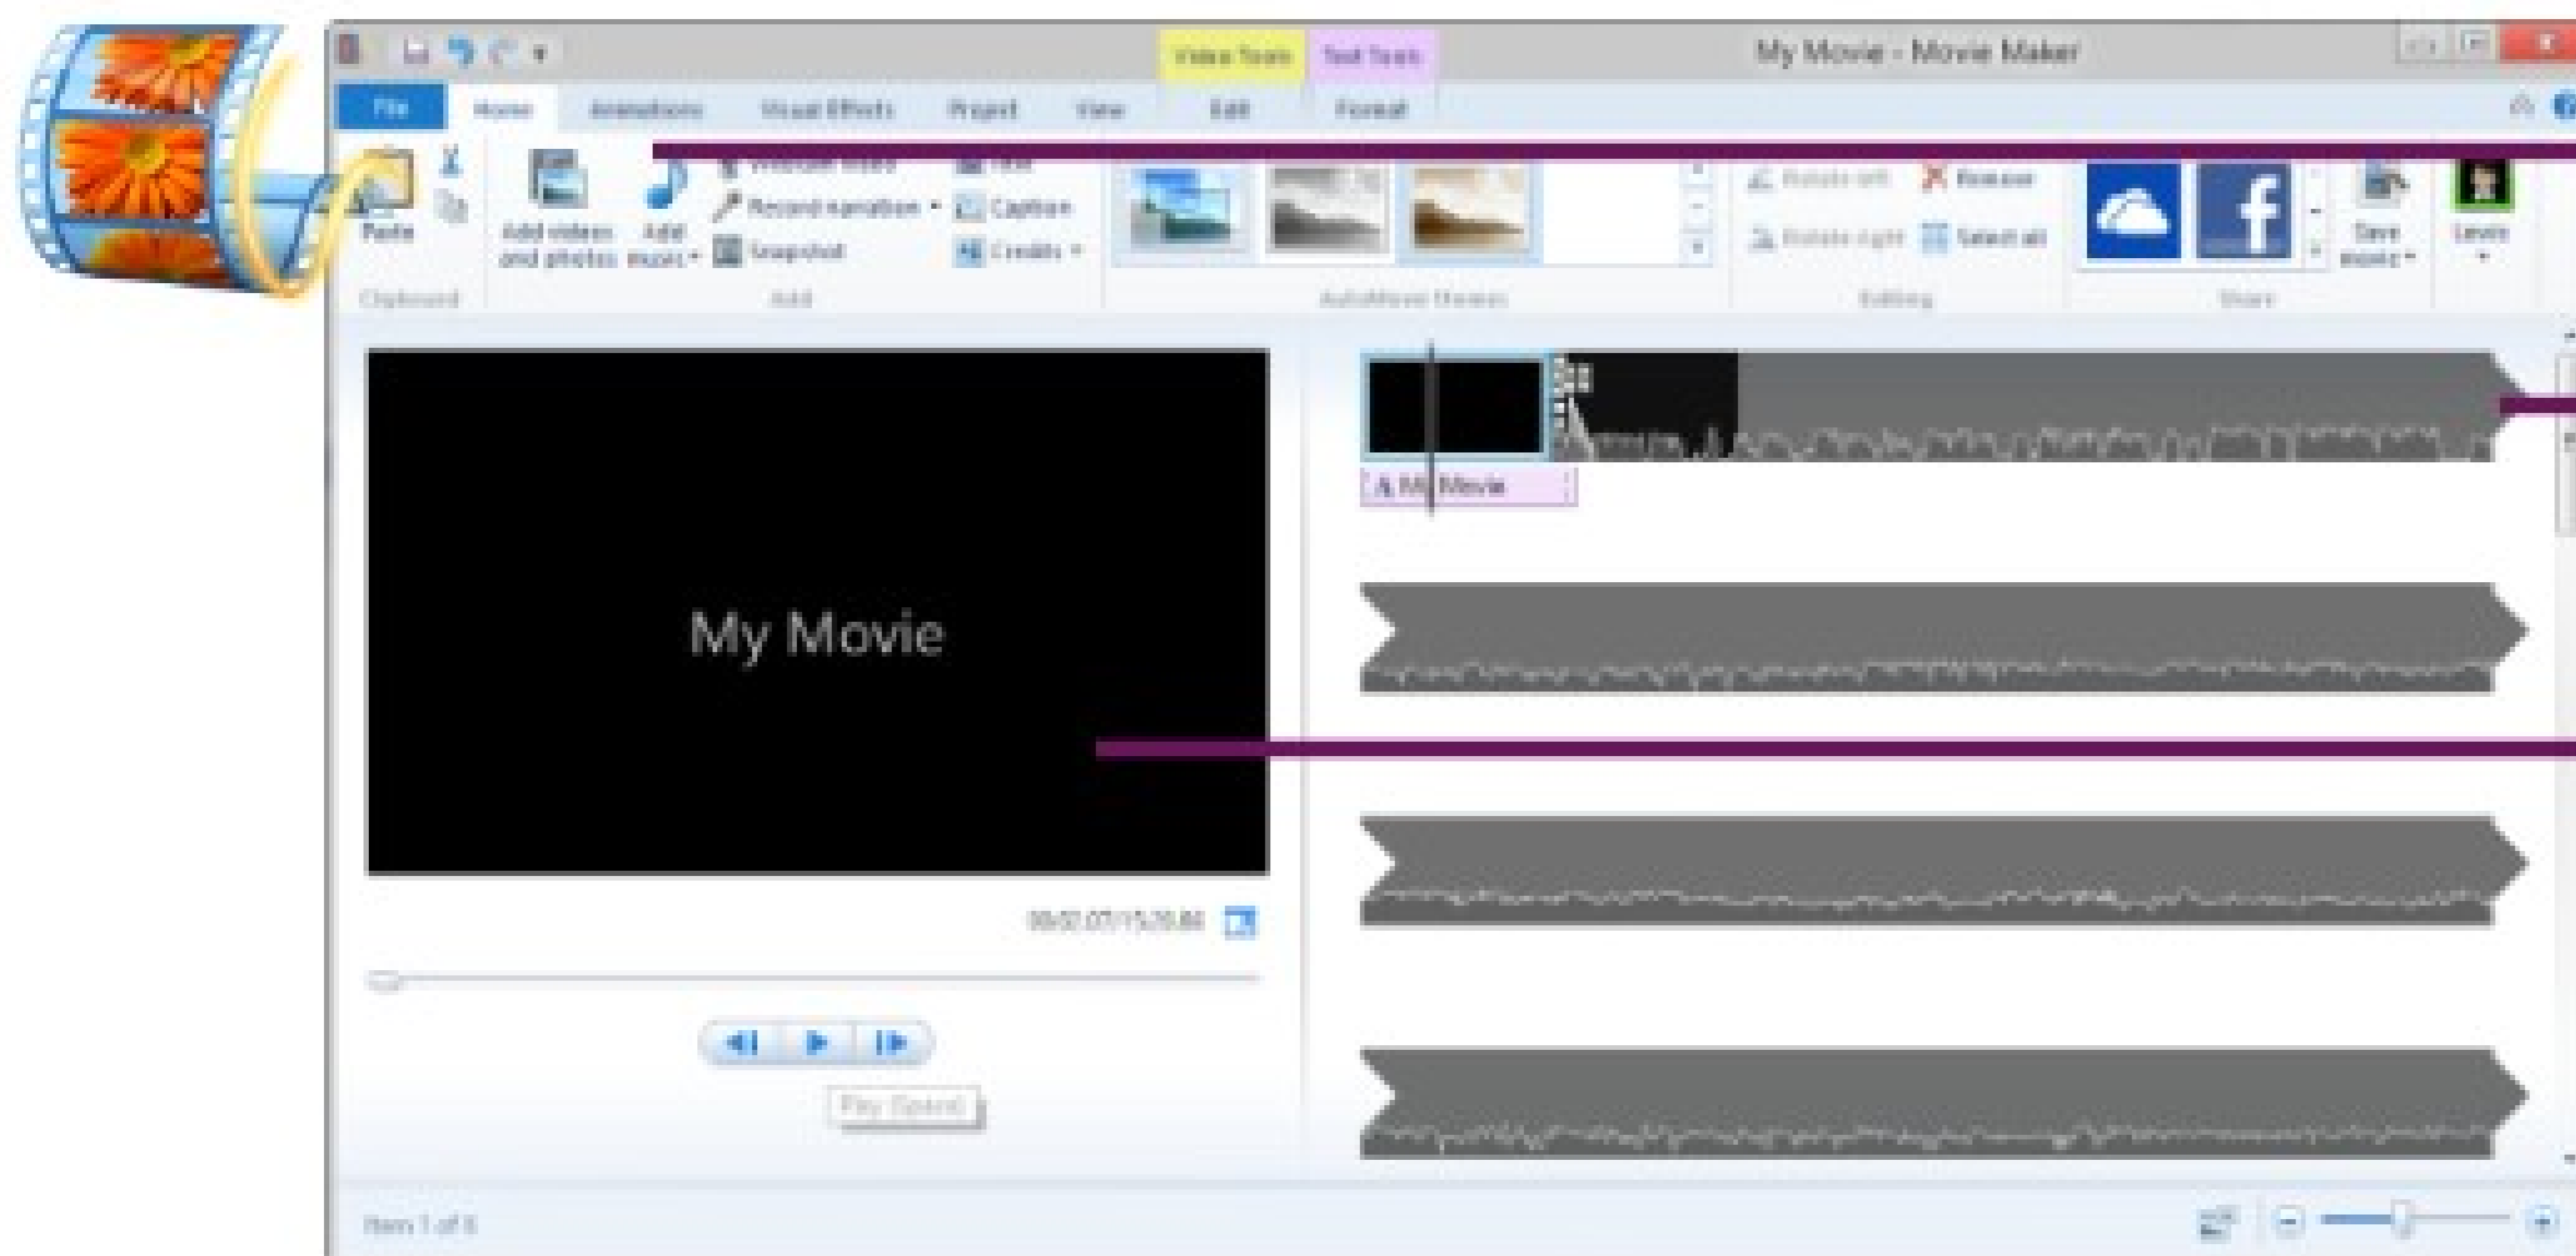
Video Tools Text Tools
My Movie - Movie Maker
File Home Animations Visual Effects Project View Edit Format
Paste
Clipboard
Add videos and photos
Add music
Webcam video
Record narration
Snapshot
Title
Caption
Credits
Add
AutoMovie themes
Rotate left
Rotate right
Remove
Select all
Editing
Save movie
Share
Sign in
My Movie
My Movie
00:02.07/15:29.84
Play (Space)
Item 1 of 8